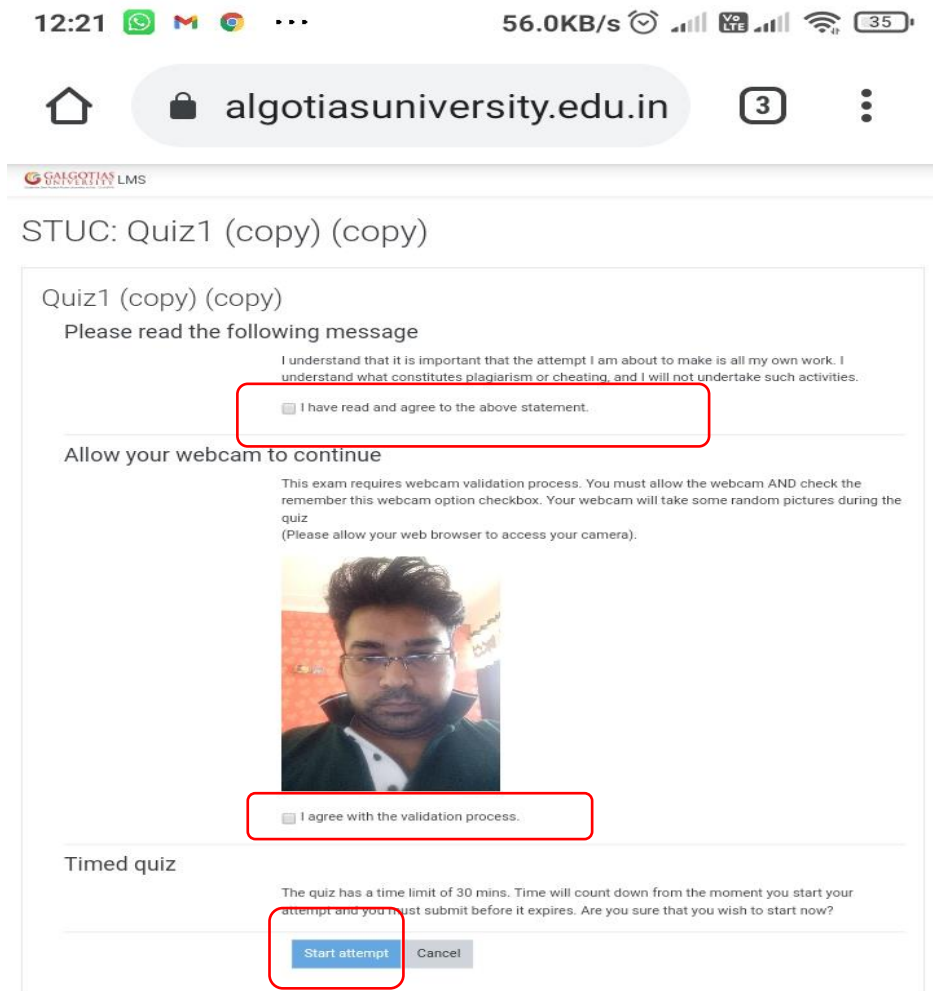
12:21 ··· 56.0KB/s 35

algotiasuniversity.edu.in 3

GALGOTIAS UNIVERSITY LMS

STUC: Quiz1 (copy) (copy)

Quiz1 (copy) (copy)

Please read the following message

I understand that it is important that the attempt I am about to make is all my own work. I understand what constitutes plagiarism or cheating, and I will not undertake such activities.

I have read and agree to the above statement.

Allow your webcam to continue

This exam requires webcam validation process. You must allow the webcam AND check the remember this webcam option checkbox. Your webcam will take some random pictures during the quiz
(Please allow your web browser to access your camera).

I agree with the validation process.

Timed quiz

The quiz has a time limit of 30 mins. Time will count down from the moment you start your attempt and you must submit before it expires. Are you sure that you wish to start now?

Start attempt Cancel